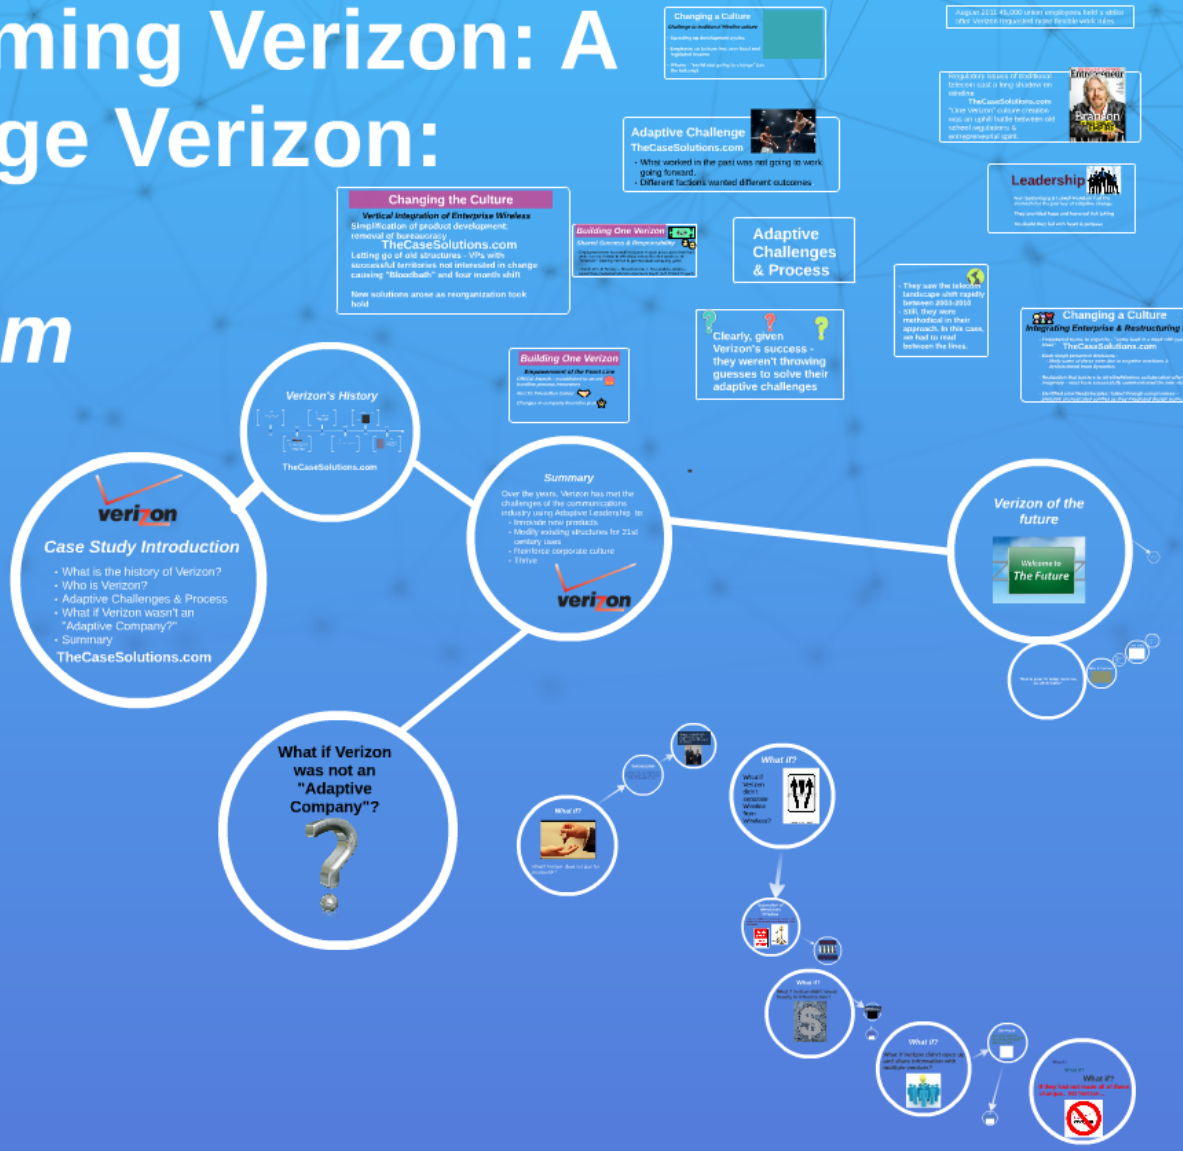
ming Verizon: A
ge Verizon:
m

Changing a Culture

August 2011 45,000 union employees held a strike after Verizon requested more flexible work rules.

Entrepreneur
Branson

Regulatory issues of traditional telecom cast a long shadow on Verizon
TheCaseSolutions.com
"One Verizon" culture creation was an uphill battle between old school regulations & entrepreneurial spirit.

Adaptive Challenge
TheCaseSolutions.com
- What worked in the past was not going to work going forward.
- Different factions wanted different outcomes

Leadership

Changing the Culture
Vertical Integration of Enterprise Wireless
Simplification of product development; removal of bureaucracy
TheCaseSolutions.com
Letting go of old structures - VPs with successful territories not interested in change causing "Bloodbath" and four month shift
New solutions arose as reorganization took hold

Building One Verizon
Shared Success & Responsibility

Adaptive Challenges & Process

- They saw the telecom landscape shift rapidly between 2003-2010
- Still, they were methodical in their approach. In this case, we had to read between the lines.

Changing a Culture
Integrating Enterprise & Restructuring
TheCaseSolutions.com

Clearly, given Verizon's success - they weren't throwing guesses to solve their adaptive challenges

Building One Verizon
Empowerment of the Front Line

Verizon's History
TheCaseSolutions.com

verizon
Case Study Introduction
- What is the history of Verizon?
- Who is Verizon?
- Adaptive Challenges & Process
- What if Verizon wasn't an "Adaptive Company?"
- Summary
TheCaseSolutions.com

Summary
Over the years, Verizon has met the challenges of the communications industry using Adaptive Leadership to:
- Innovate new products
- Modify existing structures for 21st century uses
- Reinforce corporate culture
- Thrive
verizon

Verizon of the future
Welcome to The Future

What if Verizon was not an "Adaptive Company"?

What if?

What if?
What if Verizon didn't separate Wireless from Wireless?

What if?

What if?

What if?